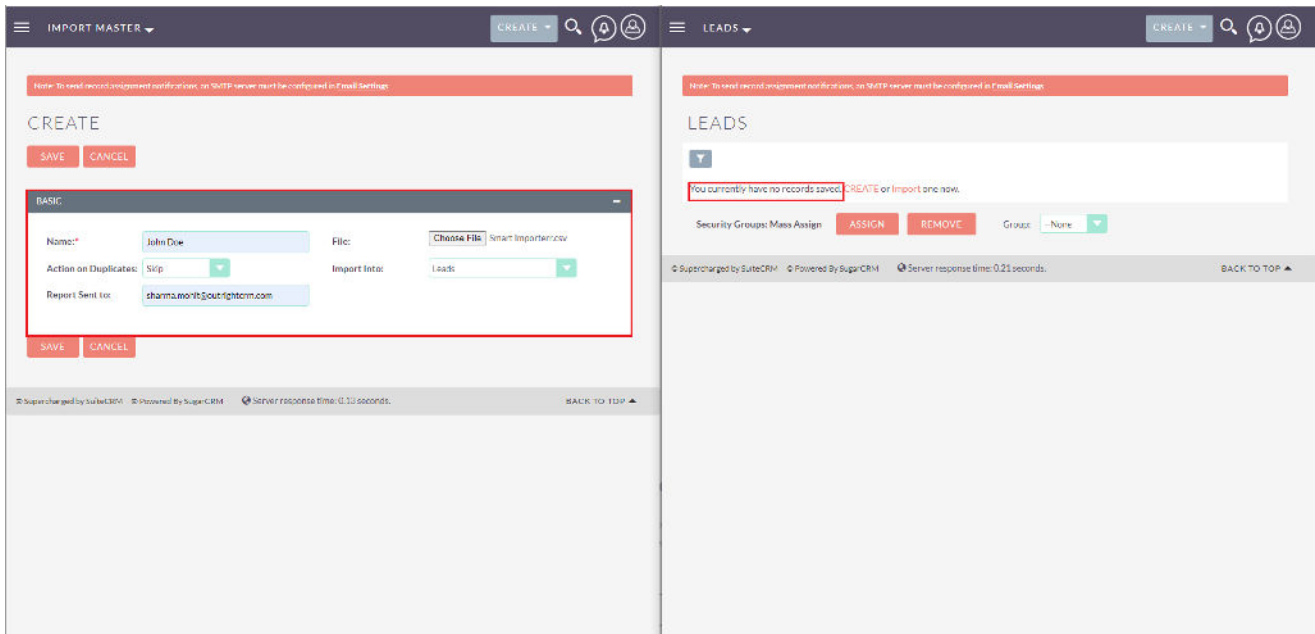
IMPORT MASTER

CREATE

Note: To send record assignment notifications, an SMTP server must be configured in Email Settings.

CREATE

SAVE CANCEL

BASIC

Name:* John Doe

File: Choose File Smart Importer.csv

Action on Duplicates: Skip

Import Into: Leads

Report Sent to: sharma.mohit@outrightcrm.com

SAVE CANCEL

Supercharged by SuiteCRM Powered By SugarCRM Server response time: 0.13 seconds.

BACK TO TOP

LEADS

CREATE

Note: To send record assignment notifications, an SMTP server must be configured in Email Settings.

LEADS

You currently have no records saved. CREATE or Import one now.

Security Groups: Mass Assign ASSIGN REMOVE Group: --None

Supercharged by SuiteCRM Powered By SugarCRM Server response time: 0.21 seconds.

BACK TO TOP